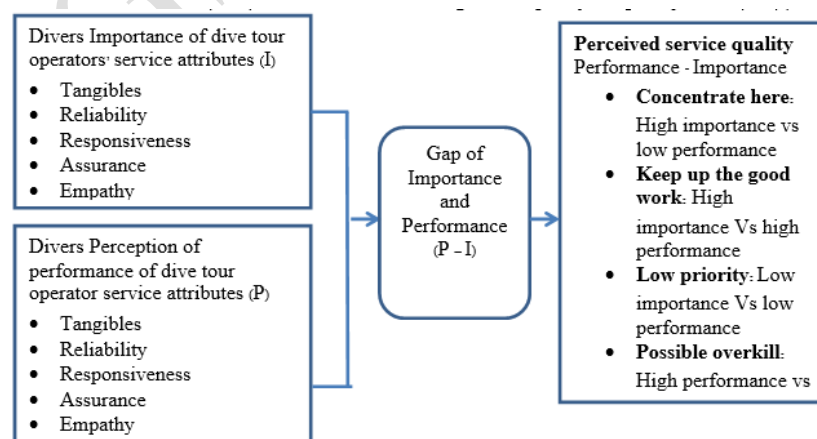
Divers Importance of dive tour operators' service attributes (I)

- Tangibles
- Reliability
- Responsiveness
- Assurance
- Empathy

Divers Perception of performance of dive tour operator service attributes (P)

- Tangibles
- Reliability
- Responsiveness
- Assurance
- Empathy

Gap of Importance and Performance (P – I)

**Perceived service quality**
Performance - Importance

- **Concentrate here**: High importance vs low performance
- **Keep up the good work**: High importance Vs high performance
- **Low priority**: Low importance Vs low performance
- **Possible overkill**: High performance vs